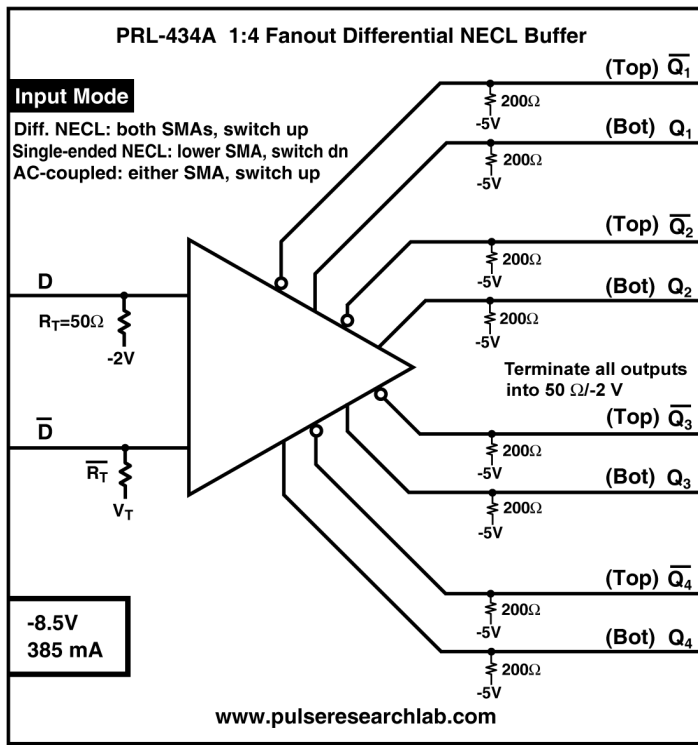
PRL-434A 1:4 Fanout Differential NECL Buffer

Input Mode

Diff. NECL: both SMAs, switch up
Single-ended NECL: lower SMA, switch dn
AC-coupled: either SMA, switch up

(Top) $\overline{Q_1}$
200Ω
-5V
(Bot) $Q_1$
200Ω
-5V
(Top) $\overline{Q_2}$
200Ω
-5V
(Bot) $Q_2$
200Ω
-5V

D
$R_T$=50Ω
-2V

Terminate all outputs into 50 Ω/-2 V

$\overline{D}$
$\overline{R_T}$
$V_T$

(Top) $\overline{Q_3}$
200Ω
-5V
(Bot) $Q_3$
200Ω
-5V
(Top) $\overline{Q_4}$
200Ω
-5V
(Bot) $Q_4$
200Ω
-5V

-8.5V
385 mA

www.pulseresearchlab.com